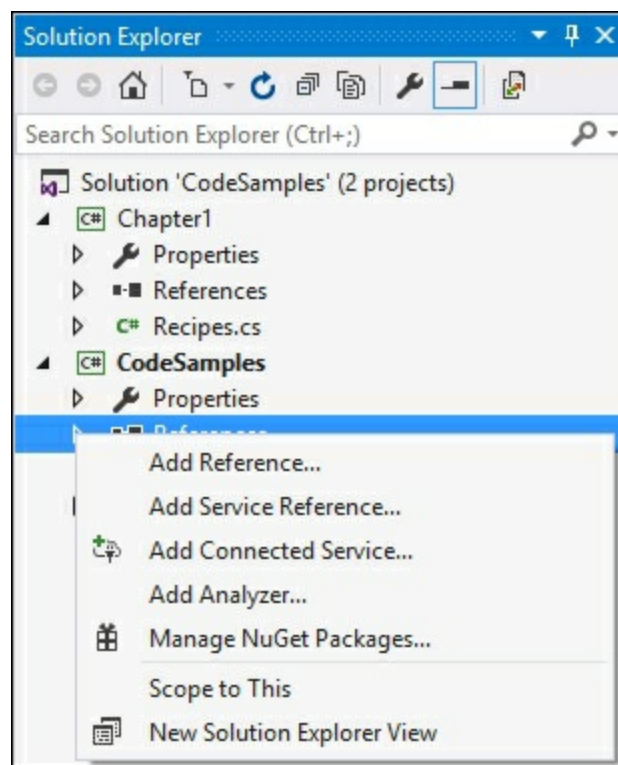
Solution Explorer

Search Solution Explorer (Ctrl+;)

Solution 'CodeSamples' (2 projects)
Chapter1
Properties
References
Recipes.cs
CodeSamples
Properties
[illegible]

Add Reference...
Add Service Reference...
Add Connected Service...
Add Analyzer...
Manage NuGet Packages...
Scope to This
New Solution Explorer View